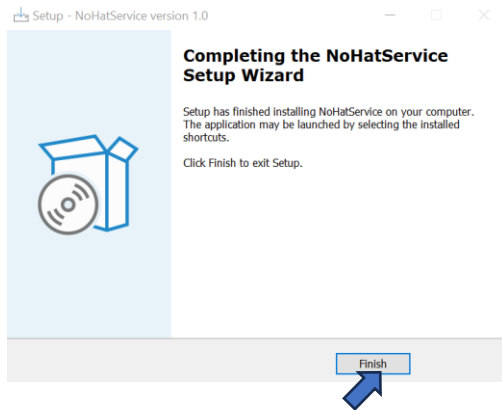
Setup - NoHatService version 1.0

Completing the NoHatService Setup Wizard

Setup has finished installing NoHatService on your computer. The application may be launched by selecting the installed shortcuts.

Click Finish to exit Setup.

Finish